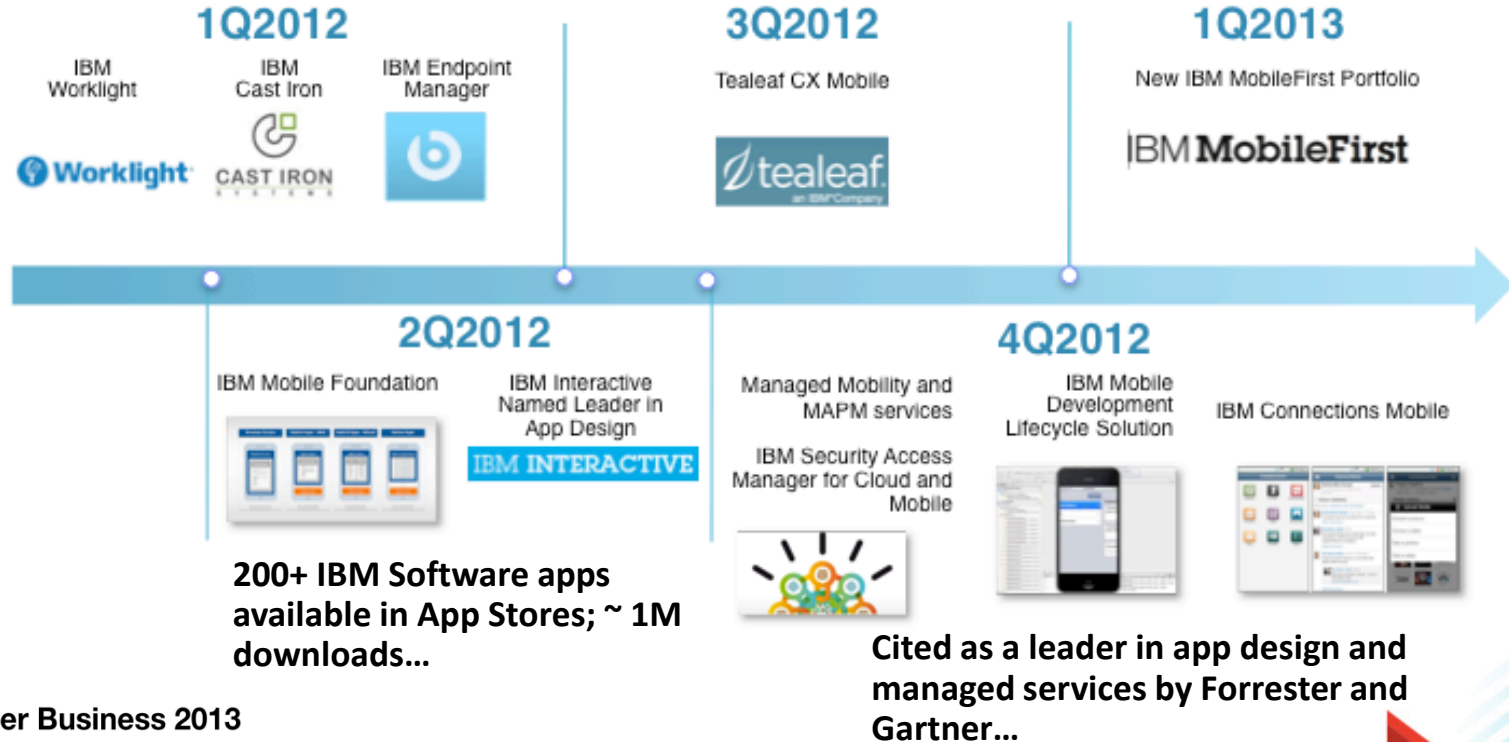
1Q2012

IBM Worklight

Worklight

IBM Cast Iron

CAST IRON SYSTEMS

IBM Endpoint Manager

3Q2012

Tealeaf CX Mobile

tealeaf. an IBM Company

1Q2013

New IBM MobileFirst Portfolio

IBM MobileFirst

2Q2012

IBM Mobile Foundation

IBM Interactive Named Leader in App Design

IBM INTERACTIVE

200+ IBM Software apps available in App Stores; ~ 1M downloads…

Managed Mobility and MAPM services

IBM Security Access Manager for Cloud and Mobile

4Q2012

IBM Mobile Development Lifecycle Solution

IBM Connections Mobile

Cited as a leader in app design and managed services by Forrester and Gartner…

er Business 2013